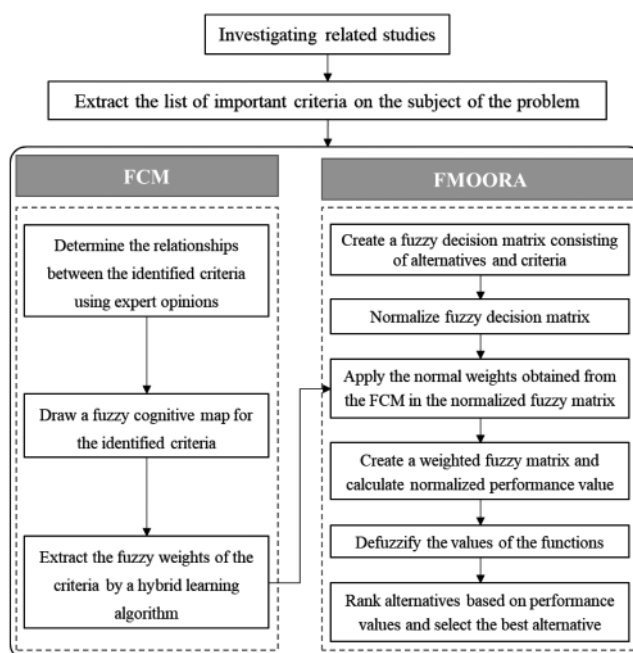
Investigating related studies

Extract the list of important criteria on the subject of the problem

FCM

Determine the relationships between the identified criteria using expert opinions

Draw a fuzzy cognitive map for the identified criteria

Extract the fuzzy weights of the criteria by a hybrid learning algorithm

FMOORA

Create a fuzzy decision matrix consisting of alternatives and criteria

Normalize fuzzy decision matrix

Apply the normal weights obtained from the FCM in the normalized fuzzy matrix

Create a weighted fuzzy matrix and calculate normalized performance value

Defuzzify the values of the functions

Rank alternatives based on performance values and select the best alternative